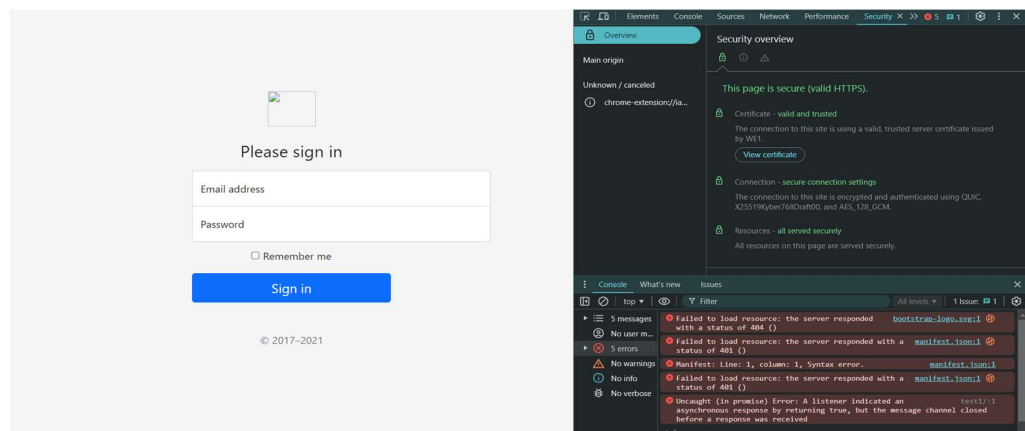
Please sign in

Email address

Password

Remember me

Sign in

© 2017–2021

Elements Console Sources Network Performance Security × >> 5 1

Overview

Main origin

Unknown / canceled

chrome-extension://ia...

Security overview

This page is secure (valid HTTPS).

Certificate - valid and trusted

The connection to this site is using a valid, trusted server certificate issued by WE1.

View certificate

Connection - secure connection settings

The connection to this site is encrypted and authenticated using QUIC, X25519Kyber768Draft00, and AES_128_GCM.

Resources - all served securely

All resources on this page are served securely.

Console What's new Issues

top ▾ Filter All levels ▾ 1 Issue: 1

5 messages

No user m...

5 errors

No warnings

No info

No verbose

Failed to load resource: the server responded with a status of 404 () bootstrap-logo.svg:1

Failed to load resource: the server responded with a status of 401 () manifest.json:1

Manifest: Line: 1, column: 1, Syntax error. manifest.json:1

Failed to load resource: the server responded with a status of 401 () manifest.json:1

Uncaught (in promise) Error: A listener indicated an asynchronous response by returning true, but the message channel closed before a response was received test1/:1